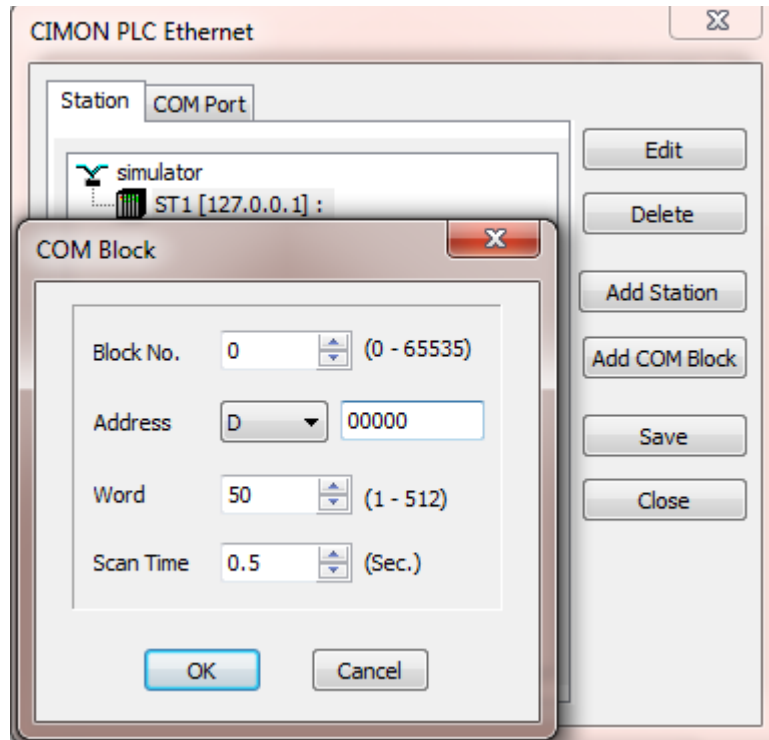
CIMON PLC Ethernet

Station COM Port

simulator
ST1 [127.0.0.1] :

Edit
Delete
Add Station
Add COM Block
Save
Close

COM Block

Block No. 0 (0 - 65535)
Address D 00000
Word 50 (1 - 512)
Scan Time 0.5 (Sec.)

OK Cancel